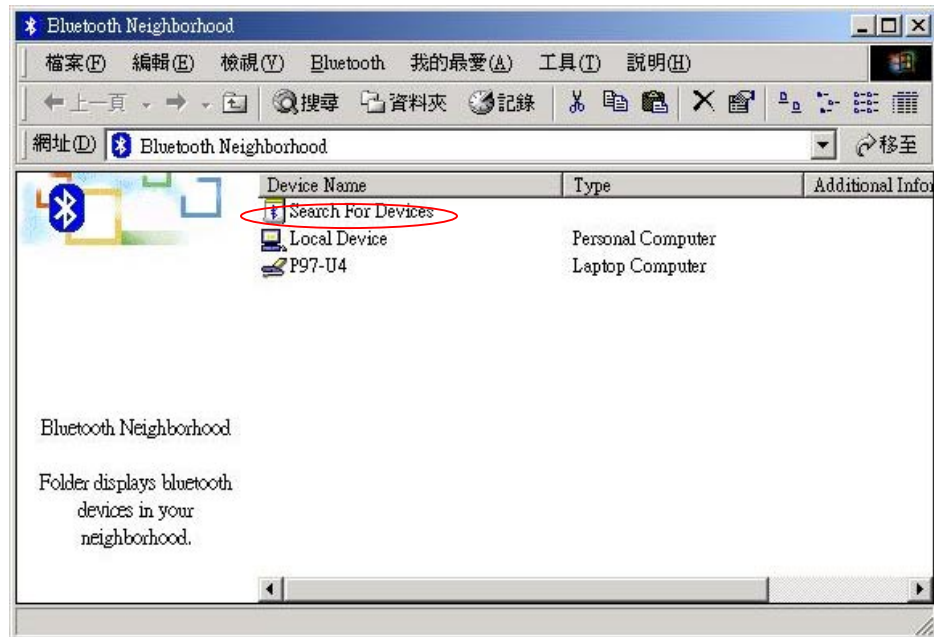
Bluetooth Neighborhood

檔案(F) 編輯(E) 檢視(V) Bluetooth 我的最愛(A) 工具(T) 說明(H)

上一頁 搜尋 資料夾 記錄

網址(D) Bluetooth Neighborhood 移至

| Device Name | Type | Additional Infor |
|---|---|---|
| Search For Devices | | |
| Local Device | Personal Computer | |
| P97-U4 | Laptop Computer | |

Bluetooth Neighborhood

Folder displays bluetooth devices in your neighborhood.